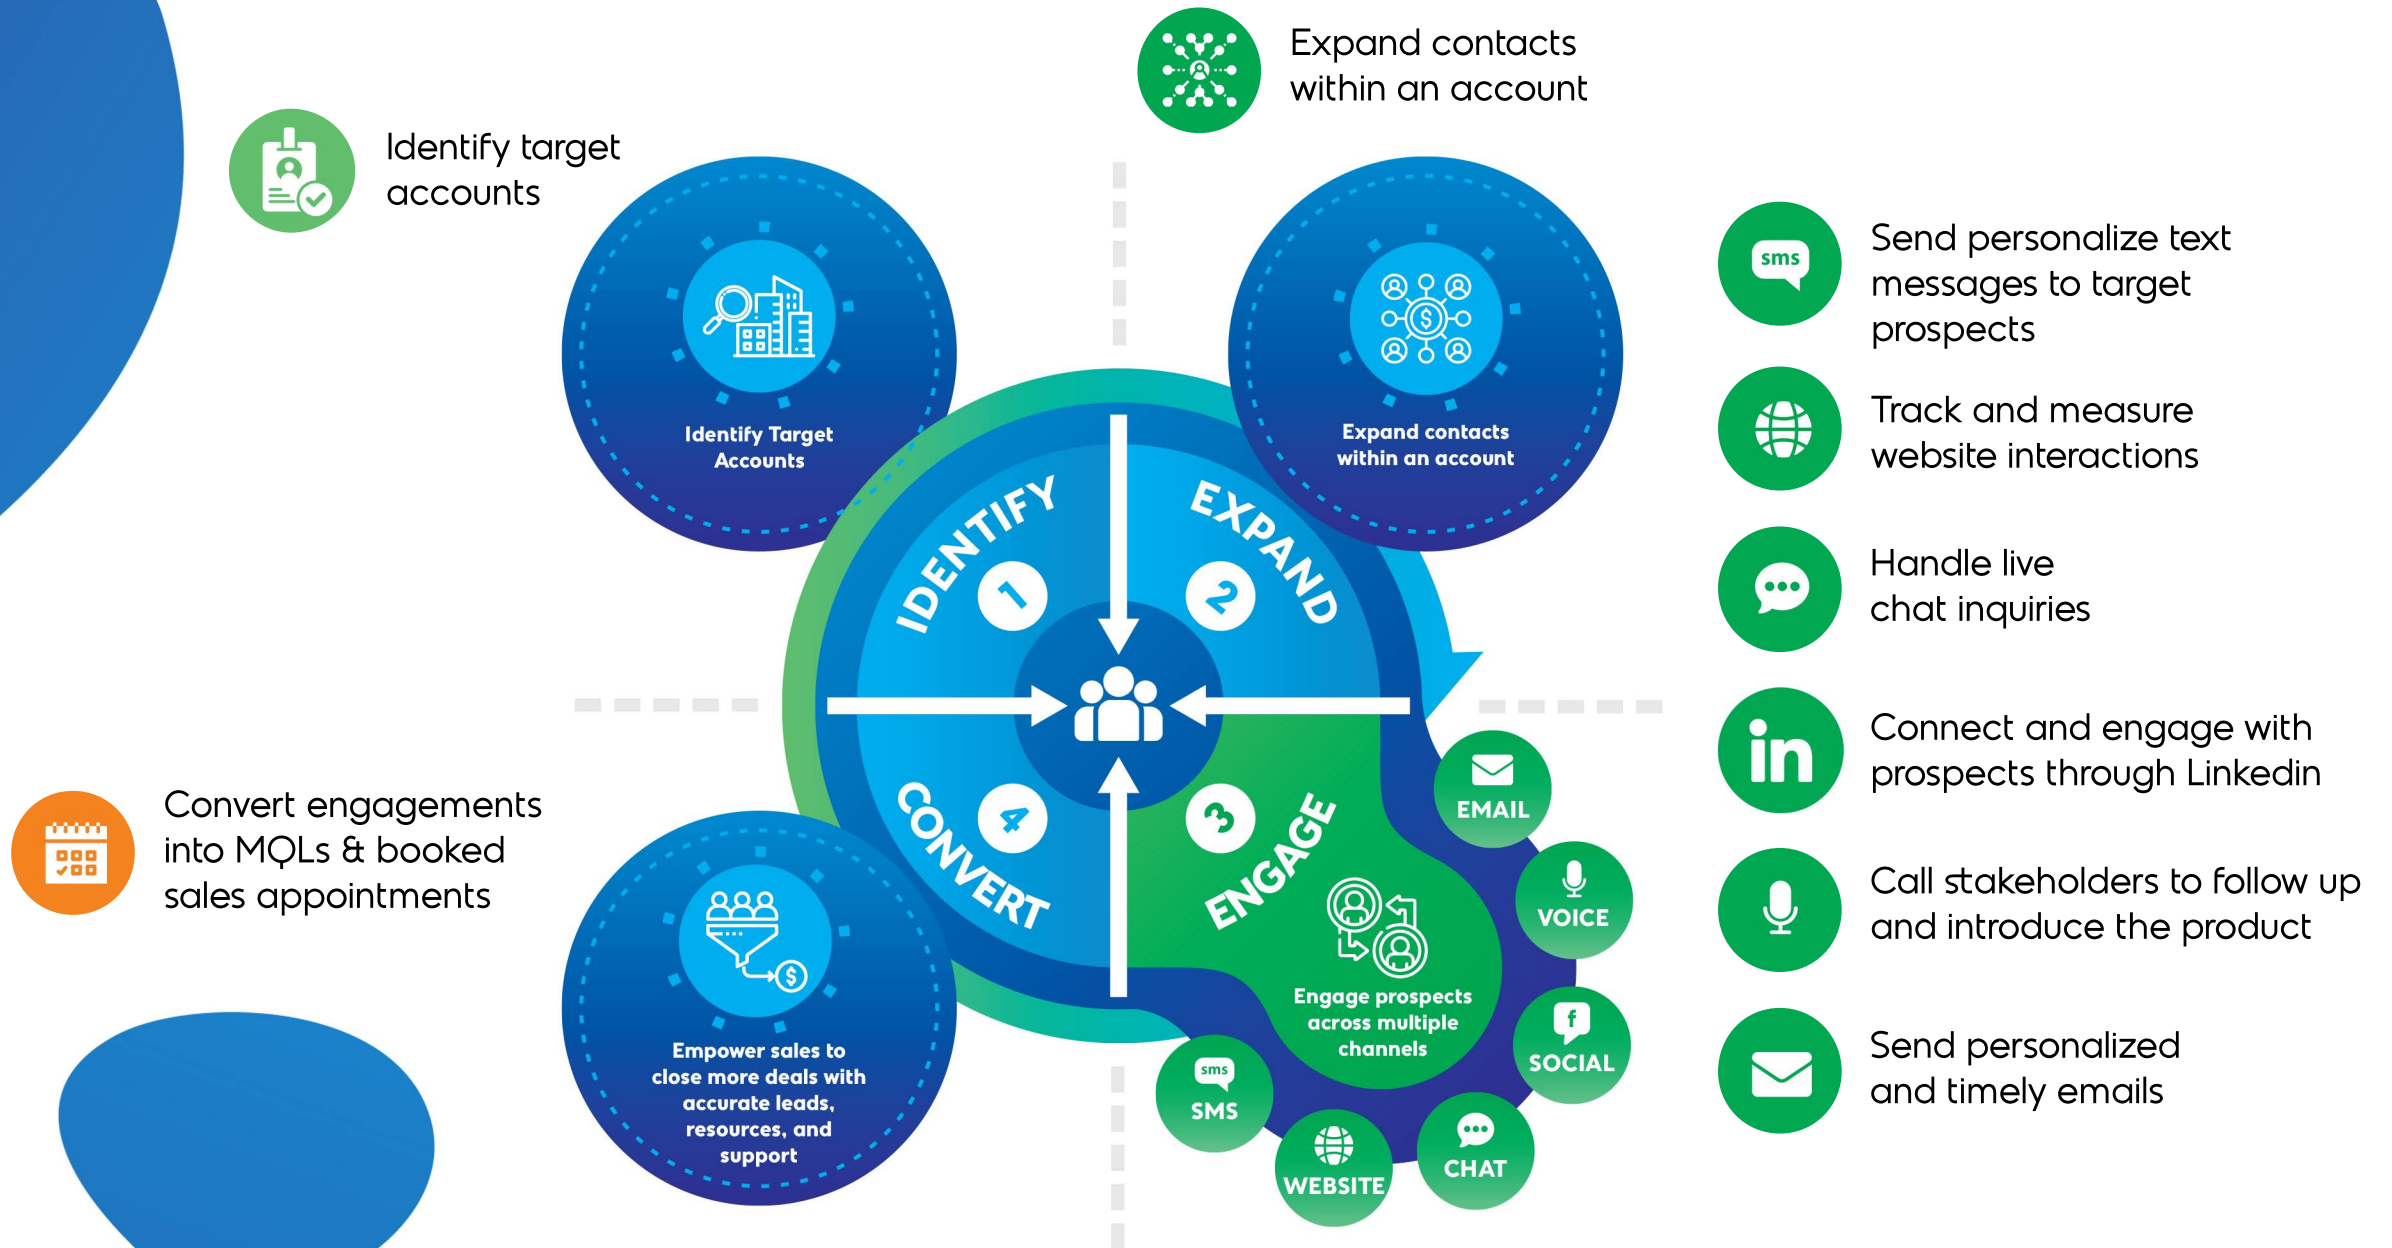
Identify target accounts

Expand contacts within an account

Identify Target Accounts

Expand contacts within an account

IDENTIFY 1

EXPAND 2

ENGAGE 3

CONVERT 4

Send personalize text messages to target prospects

Track and measure website interactions

Handle live chat inquiries

Connect and engage with prospects through Linkedin

Call stakeholders to follow up and introduce the product

Send personalized and timely emails

Convert engagements into MQLs & booked sales appointments

Empower sales to close more deals with accurate leads, resources, and support

Engage prospects across multiple channels

EMAIL

VOICE

SOCIAL

CHAT

WEBSITE

SMS